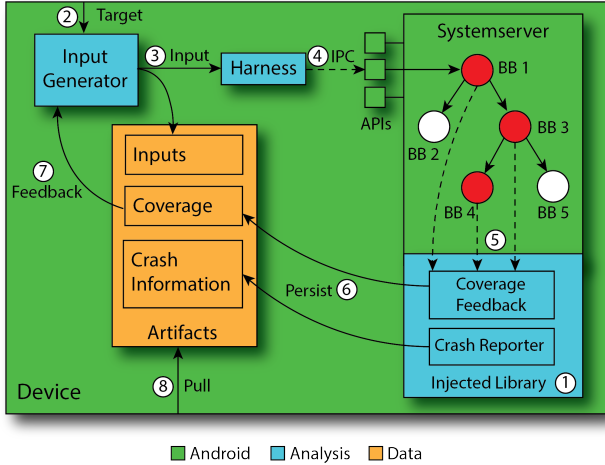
2 Target

Input Generator

3 Input

Harness

4 IPC

APIs

Systemserver

BB 1

BB 2

BB 3

BB 4

BB 5

7 Feedback

Inputs

Coverage

Crash Information

Artifacts

5

Persist 6

Coverage Feedback

Crash Reporter

Injected Library 1

Device

8 Pull

Android Analysis Data